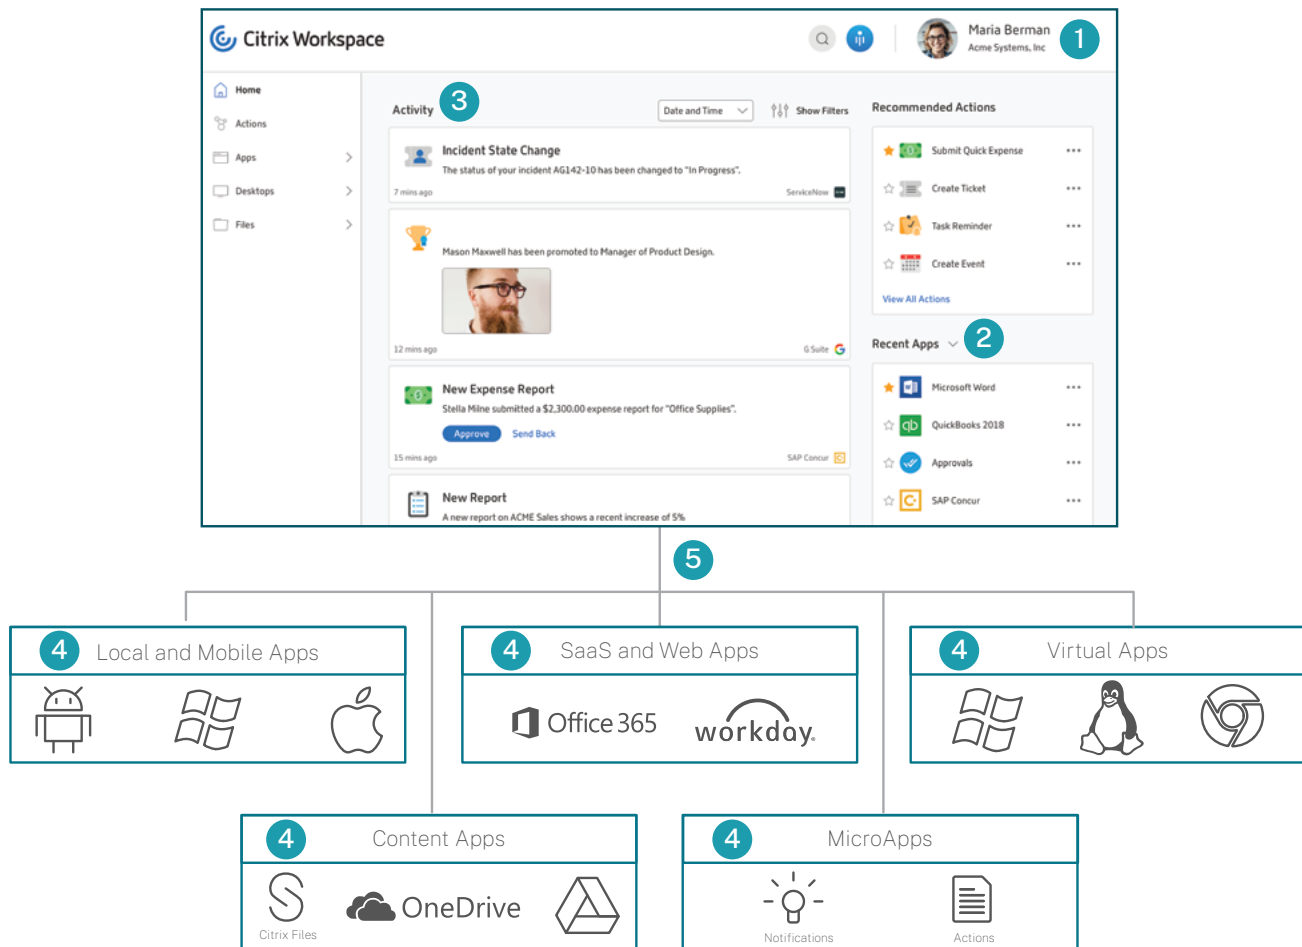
Citrix Workspace

Maria Berman
Acme Systems, Inc

1

Home
Actions
Apps
Desktops
Files

Activity 3

Date and Time
Show Filters

Incident State Change
The status of your incident AG142-10 has been changed to "In Progress".
7 mins ago
ServiceNow

Mason Maxwell has been promoted to Manager of Product Design.
12 mins ago
G Suite

New Expense Report
Stella Milne submitted a $2,300.00 expense report for "Office Supplies".
Approve
Send Back
15 mins ago
SAP Concur

New Report
A new report on ACME Sales shows a recent increase of 5%

Recommended Actions
Submit Quick Expense
Create Ticket
Task Reminder
Create Event
View All Actions

Recent Apps 2
Microsoft Word
QuickBooks 2018
Approvals
SAP Concur

5

4 Local and Mobile Apps

4 SaaS and Web Apps
Office 365
workday.

4 Virtual Apps

4 Content Apps
Citrix Files
OneDrive

4 MicroApps
Notifications
Actions